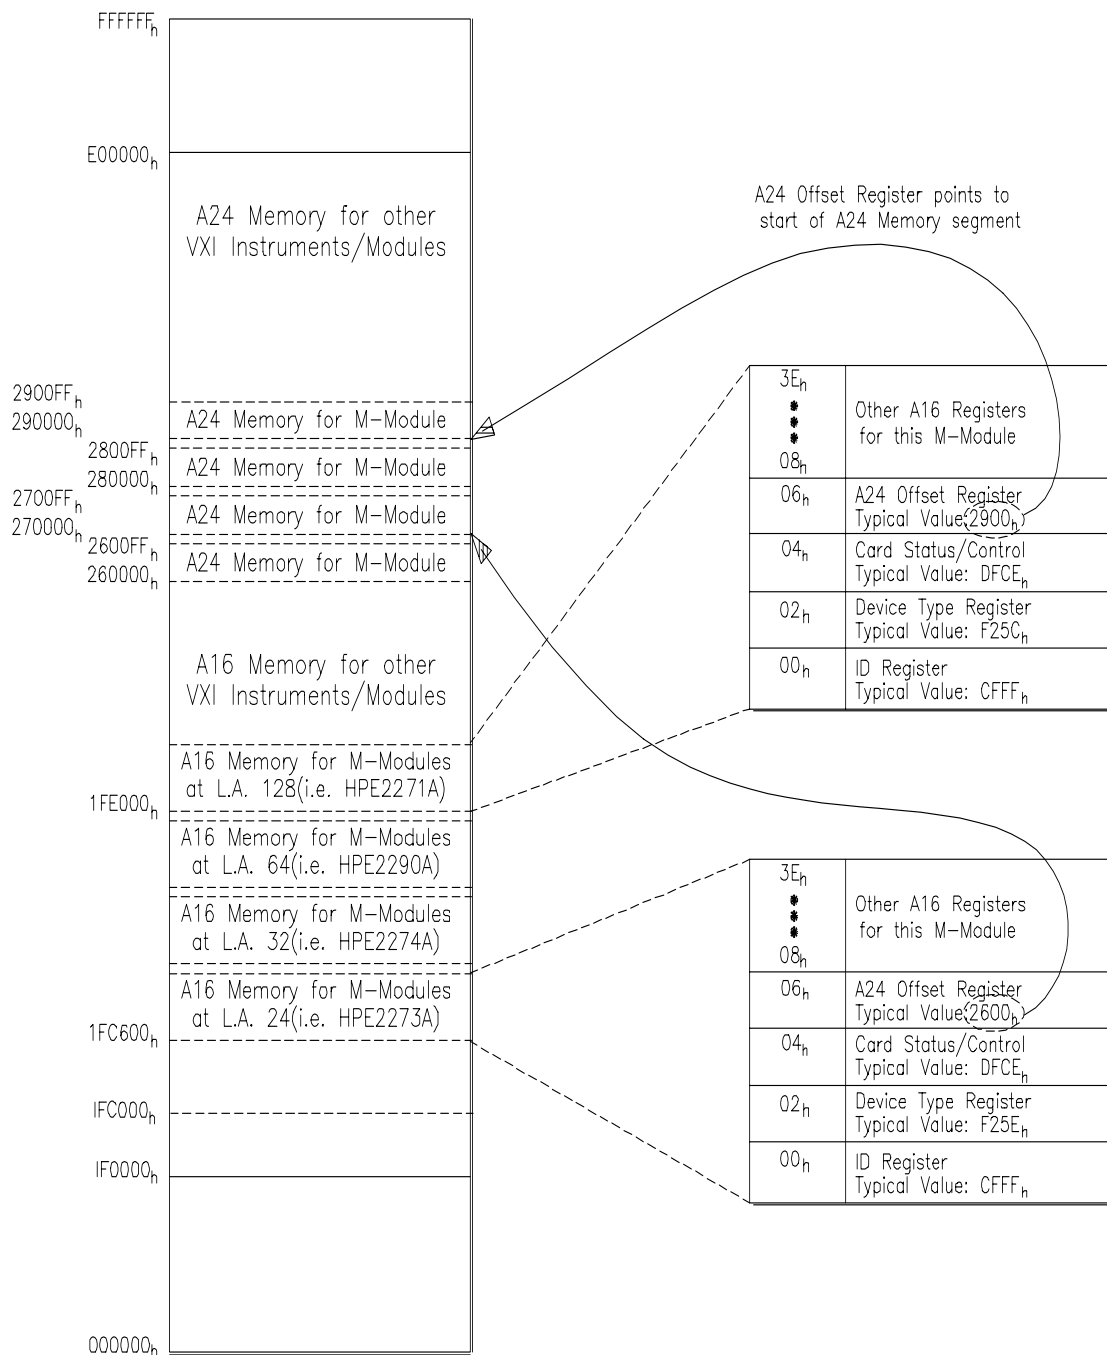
$FFFFFF_h$

$E00000_h$

A24 Memory for other VXI Instruments/Modules

A24 Offset Register points to start of A24 Memory segment

$2900FF_h$
$290000_h$
A24 Memory for M-Module

$2800FF_h$
$280000_h$
A24 Memory for M-Module

$2700FF_h$
$270000_h$
A24 Memory for M-Module

$2600FF_h$
$260000_h$
A24 Memory for M-Module

A16 Memory for other VXI Instruments/Modules

A16 Memory for M-Modules at L.A. 128(i.e. HPE2271A)

$1FE000_h$

A16 Memory for M-Modules at L.A. 64(i.e. HPE2290A)

A16 Memory for M-Modules at L.A. 32(i.e. HPE2274A)

A16 Memory for M-Modules at L.A. 24(i.e. HPE2273A)

$1FC600_h$

$IFC000_h$

$IF0000_h$

$000000_h$

| | |
|---|---|
| $3E_h$ • • • $08_h$ | Other A16 Registers for this M-Module |
| $06_h$ | A24 Offset Register Typical Value $2900_h$ |
| $04_h$ | Card Status/Control Typical Value: $DFCE_h$ |
| $02_h$ | Device Type Register Typical Value: $F25C_h$ |
| $00_h$ | ID Register Typical Value: $CFFF_h$ |

| | |
|---|---|
| $3E_h$ • • • $08_h$ | Other A16 Registers for this M-Module |
| $06_h$ | A24 Offset Register Typical Value $2600_h$ |
| $04_h$ | Card Status/Control Typical Value: $DFCE_h$ |
| $02_h$ | Device Type Register Typical Value: $F25E_h$ |
| $00_h$ | ID Register Typical Value: $CFFF_h$ |